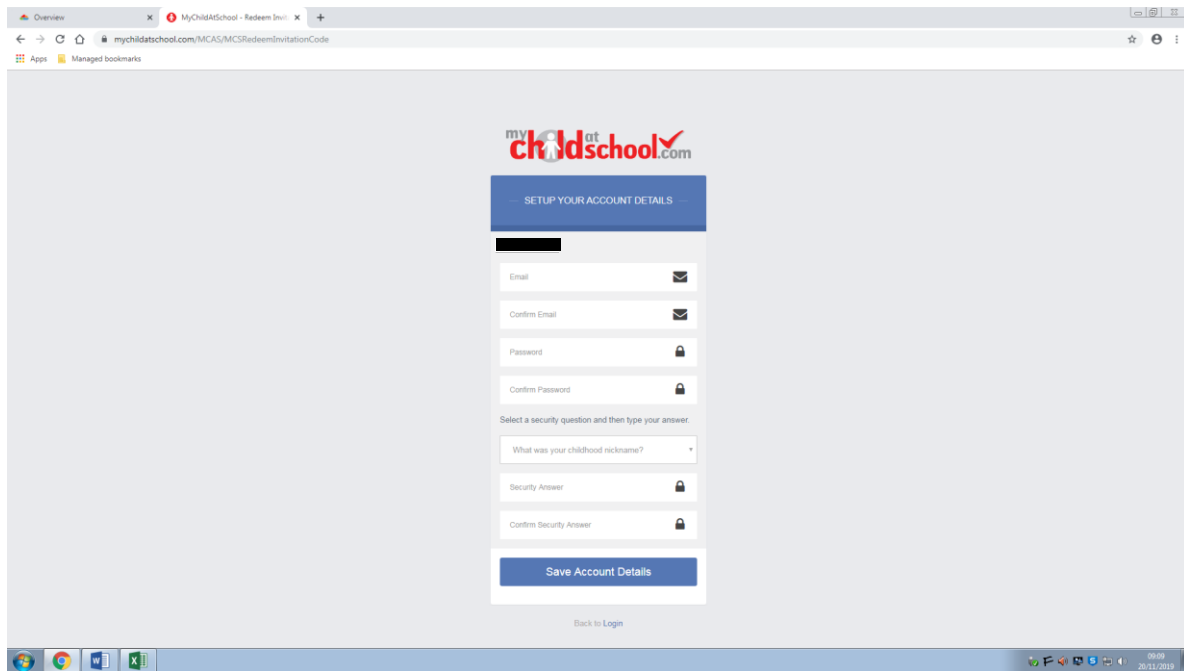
Overview
MyChildAtSchool - Redeem Invit
mychildatschool.com/MCAS/MCSRedeemInvitationCode
Apps
Managed bookmarks

my child at school.com

SETUP YOUR ACCOUNT DETAILS

Email
Confirm Email
Password
Confirm Password

Select a security question and then type your answer.

What was your childhood nickname?
Security Answer
Confirm Security Answer

Save Account Details

Back to Login

09:09
20/11/2019